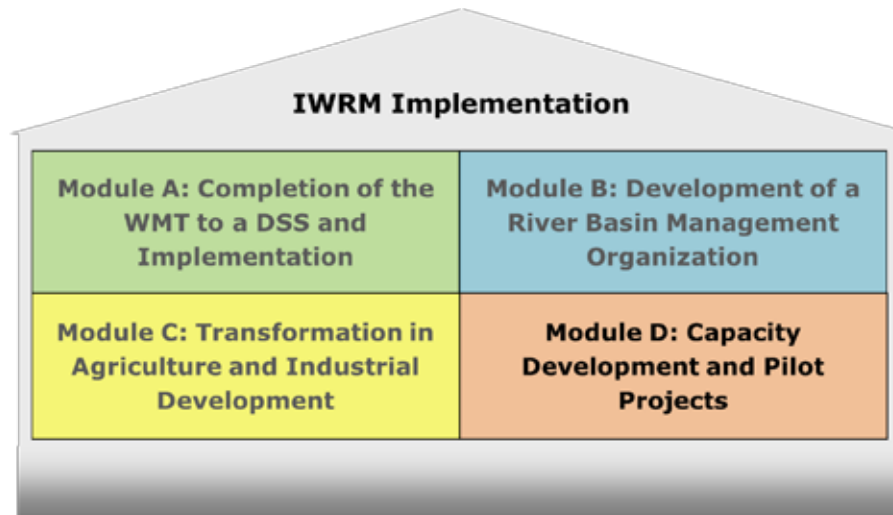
IWRM Implementation

Module A: Completion of the WMT to a DSS and Implementation

Module B: Development of a River Basin Management Organization

Module C: Transformation in Agriculture and Industrial Development

Module D: Capacity Development and Pilot Projects